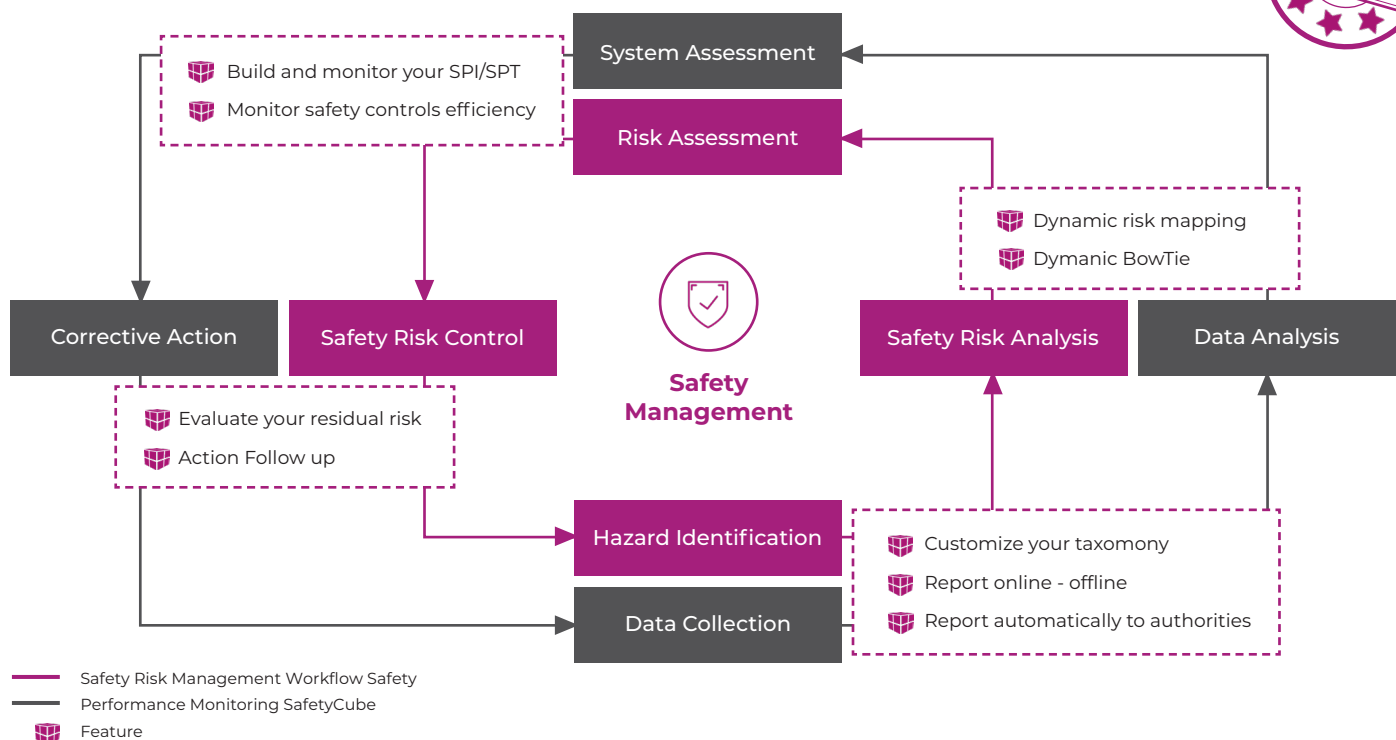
System Assessment

Build and monitor your SPI/SPT

Monitor safety controls efficiency

Risk Assessment

Dynamic risk mapping

Dymanic BowTie

Corrective Action

Safety Risk Control

Safety Management

Safety Risk Analysis

Data Analysis

Evaluate your residual risk

Action Follow up

Hazard Identification

Customize your taxomony

Report online - offline

Report automatically to authorities

Data Collection

Safety Risk Management Workflow Safety

Performance Monitoring SafetyCube

Feature